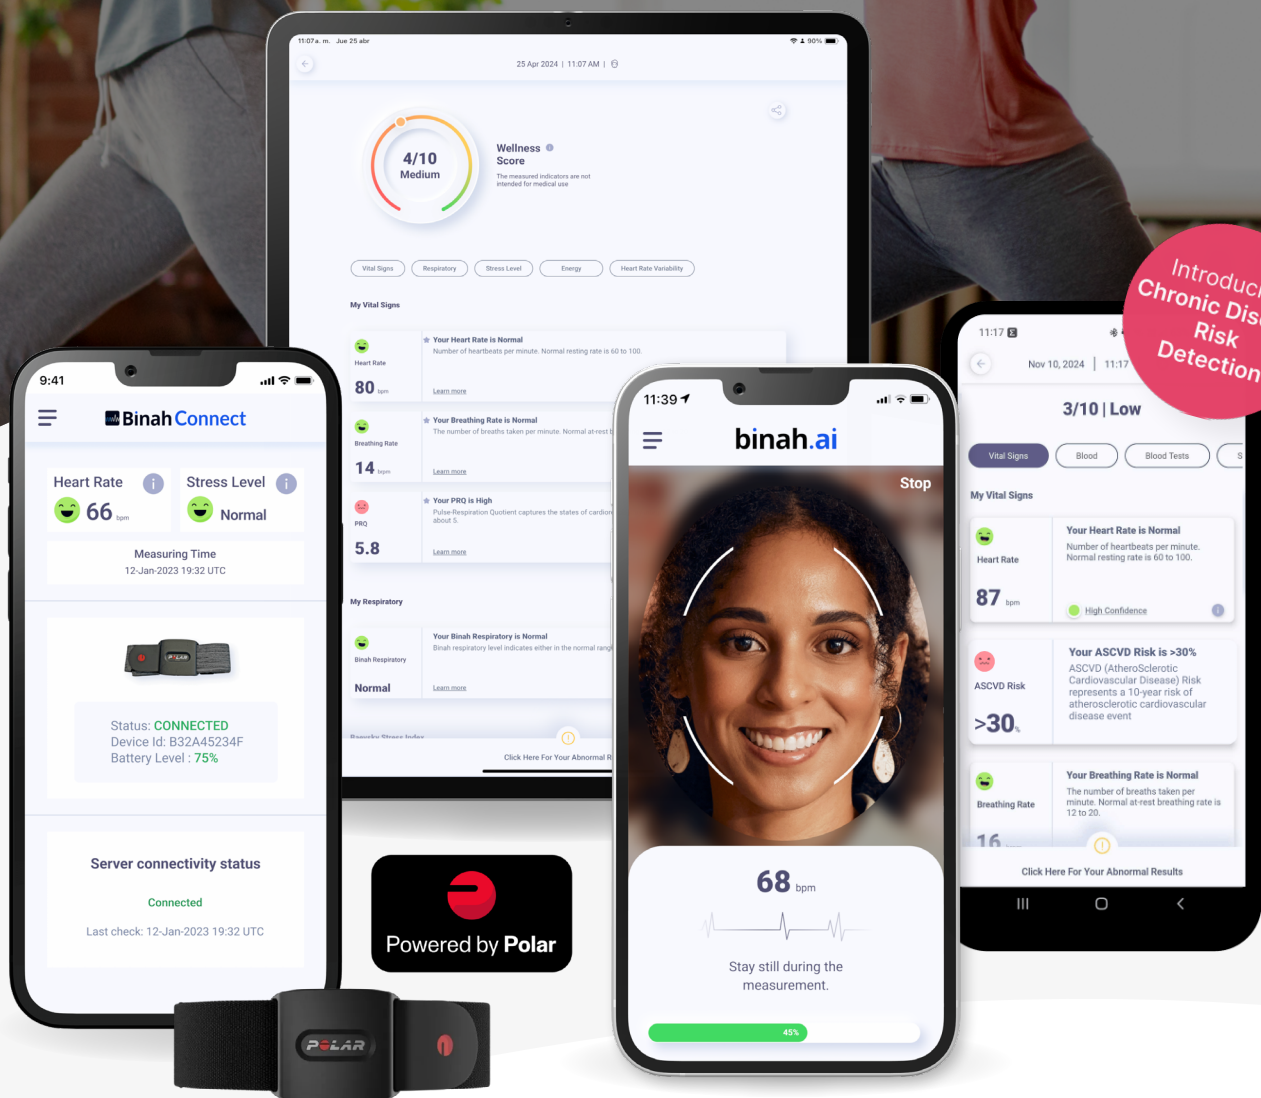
11:07 a. m. Jue 25 abr

90%

25 Apr 2024 | 11:07 AM |

4/10
Medium

Wellness Score

The measured indicators are not intended for medical use

Vital Signs Respiratory Stress Level Energy Heart Rate Variability

My Vital Signs

Heart Rate
80 bpm

Your Heart Rate is Normal
Number of heartbeats per minute. Normal resting rate is 60 to 100.
Learn more

Breathing Rate
14 bpm

Your Breathing Rate is Normal
The number of breaths taken per minute. Normal at-rest b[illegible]
Learn more

PRQ
5.8

Your PRQ is High
Pulse-Respiration Quotient captures the states of cardio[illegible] about 5.
Learn more

My Respiratory

Binah Respiratory
Normal

Your Binah Respiratory is Normal
Binah respiratory level indicates either in the normal rang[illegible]
Learn more

Baevsky Stress Index

Click Here For Your Abnormal R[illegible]

9:41

Binah Connect

Heart Rate
66 bpm

Stress Level
Normal

Measuring Time
12-Jan-2023 19:32 UTC

POLAR

Status: CONNECTED
Device Id: B32A45234F
Battery Level : 75%

Server connectivity status

Connected

Last check: 12-Jan-2023 19:32 UTC

Powered by Polar

POLAR

11:39

binah.ai

Stop

68 bpm

Stay still during the measurement.

45%

11:17

Nov 10, 2024 | 11:17

3/10 | Low

Vital Signs Blood Blood Tests S

My Vital Signs

Heart Rate
87 bpm

Your Heart Rate is Normal
Number of heartbeats per minute. Normal resting rate is 60 to 100.
High Confidence

ASCVD Risk
>30%

Your ASCVD Risk is >30%
ASCVD (AtheroSclerotic Cardiovascular Disease) Risk represents a 10-year risk of atherosclerotic cardiovascular disease event

Breathing Rate
16

Your Breathing Rate is Normal
The number of breaths taken per minute. Normal at-rest breathing rate is 12 to 20.

Click Here For Your Abnormal Results

Introduc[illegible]
Chronic Dis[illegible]
Risk
Detection